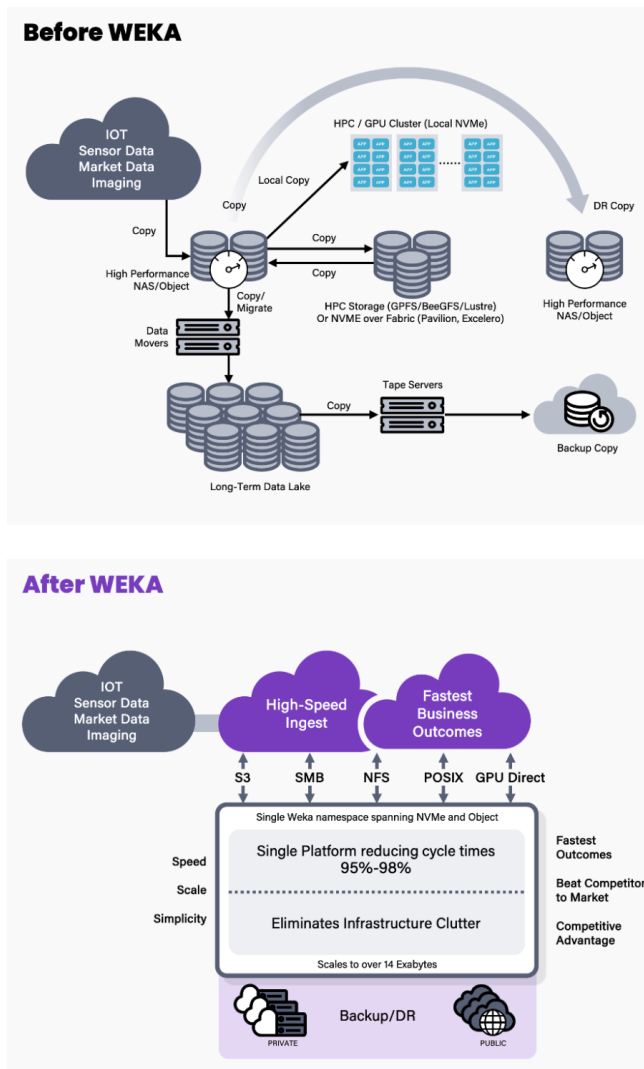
Before WEKA

IOT
Sensor Data
Market Data
Imaging

HPC / GPU Cluster (Local NVMe)

APP APP APP APP APP APP APP APP APP APP APP APP APP APP APP APP APP APP APP APP APP APP APP APP

......

Local Copy

Copy

DR Copy

Copy

Copy

Copy

High Performance NAS/Object

Copy/ Migrate

HPC Storage (GPFS/BeeGFS/Lustre) Or NVME over Fabric (Pavilion, Excelero)

High Performance NAS/Object

Data Movers

Tape Servers

Copy

Backup Copy

Long-Term Data Lake

After WEKA

IOT
Sensor Data
Market Data
Imaging

High-Speed Ingest

Fastest Business Outcomes

S3 SMB NFS POSIX GPU Direct

Single Weka namespace spanning NVMe and Object

Speed
Scale
Simplicity

Single Platform reducing cycle times 95%-98%

Eliminates Infrastructure Clutter

Scales to over 14 Exabytes

Fastest Outcomes
Beat Competitor to Market
Competitive Advantage

PRIVATE

Backup/DR

PUBLIC